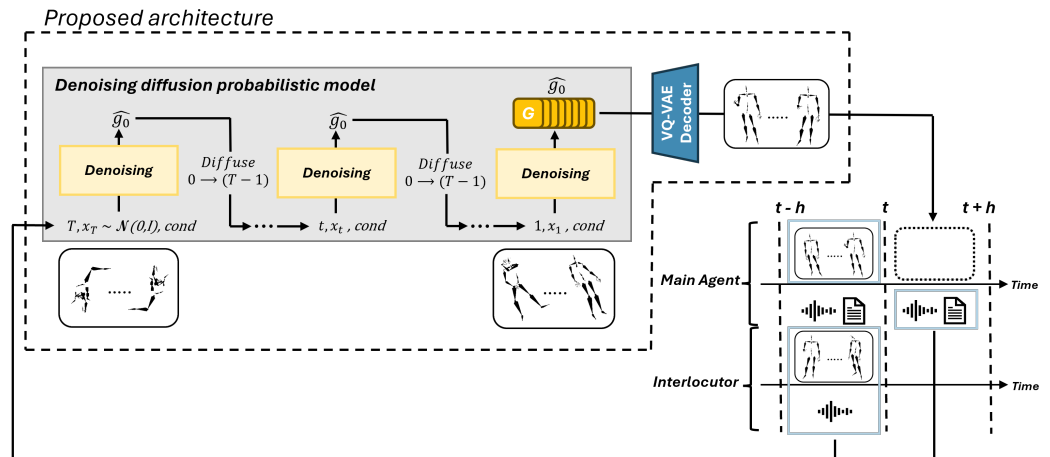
Proposed architecture

Denoising diffusion probabilistic model

$\widehat{g_0}$

Denoising

$Diffuse$ $0 \longrightarrow (T-1)$

$\widehat{g_0}$

Denoising

$Diffuse$ $0 \longrightarrow (T-1)$

$\widehat{g_0}$

G

Denoising

$T, x_T \sim \mathcal{N}(0,I), cond$

$t, x_t, cond$

$1, x_1, cond$

VQ-VAE Decoder

t - h

t

t + h

Main Agent

Time

Interlocutor

Time